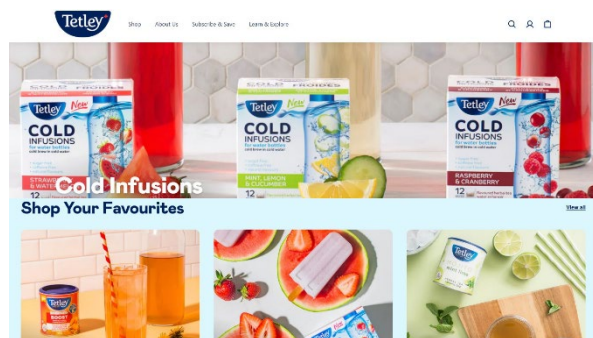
Tetley

Shop About Us Subscribe & Save Learn & Explore

Tetley New COLD INFUSIONS for water bottles STRAWBERRY & WATERMELON 12

Tetley New COLD INFUSIONS for water bottles MINT, LEMON & CUCUMBER 12

Tetley New COLD INFUSIONS for water bottles RASPBERRY & CRANBERRY 12

Cold Infusions

Shop Your Favourites

View all

Tetley BOOST

Tetley